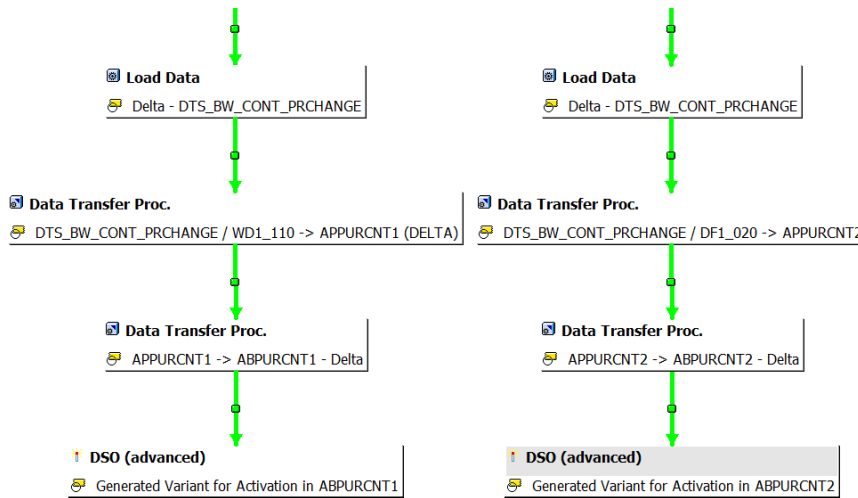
Load Data
Delta - DTS_BW_CONT_PRCHANGE

Data Transfer Proc.
DTS_BW_CONT_PRCHANGE / WD1_110 -> APPURCNT1 (DELTA)

Data Transfer Proc.
APPURCNT1 -> ABPURCNT1 - Delta

DSO (advanced)
Generated Variant for Activation in ABPURCNT1

Load Data
Delta - DTS_BW_CONT_PRCHANGE

Data Transfer Proc.
DTS_BW_CONT_PRCHANGE / DF1_020 -> APPURCNT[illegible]

Data Transfer Proc.
APPURCNT2 -> ABPURCNT2 - Delta

DSO (advanced)
Generated Variant for Activation in ABPURCNT2